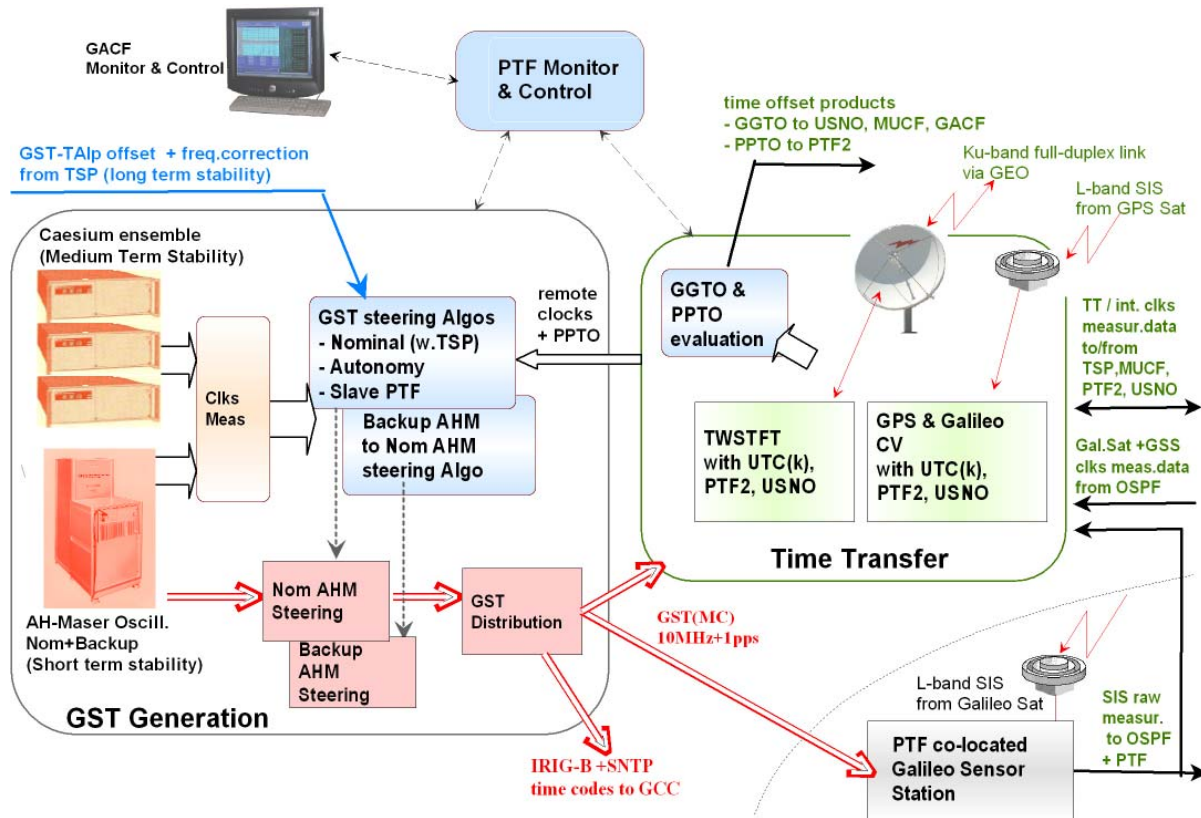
GACF
Monitor & Control

PTF Monitor
& Control

time offset products
- GGTO to USNO, MUCF, GACF
- PPTO to PTF2

Ku-band full-duplex link
via GEO

L-band SIS
from GPS Sat

GST-TAIp offset + freq.correction
from TSP (long term stability)

Caesium ensemble
(Medium Term Stability)

remote
clocks
+ PPTO

GGTO &
PPTO
evaluation

TT / int. clks
measur.data
to/from
TSP,MUCF,
PTF2, USNO

GST steering Algos
- Nominal (w.TSP)
- Autonomy
- Slave PTF

Clks
Meas

Backup AHM
to Nom AHM
steering Algo

TWSTFT
with UTC(k),
PTF2, USNO

GPS & Galileo
CV
with UTC(k),
PTF2, USNO

Gal.Sat +GSS
clks meas.data
from OSPF

Time Transfer

AH-Maser Oscill.
Nom+Backup
(Short term stability)

Nom AHM
Steering

Backup
AHM
Steering

GST
Distribution

GST(MC)
10MHz+1pps

L-band SIS
from Galileo Sat

SIS raw
measur.
to OSPF
+ PTF

GST Generation

IRIG-B +SNTP
time codes to GCC

PTF co-located
Galileo Sensor
Station